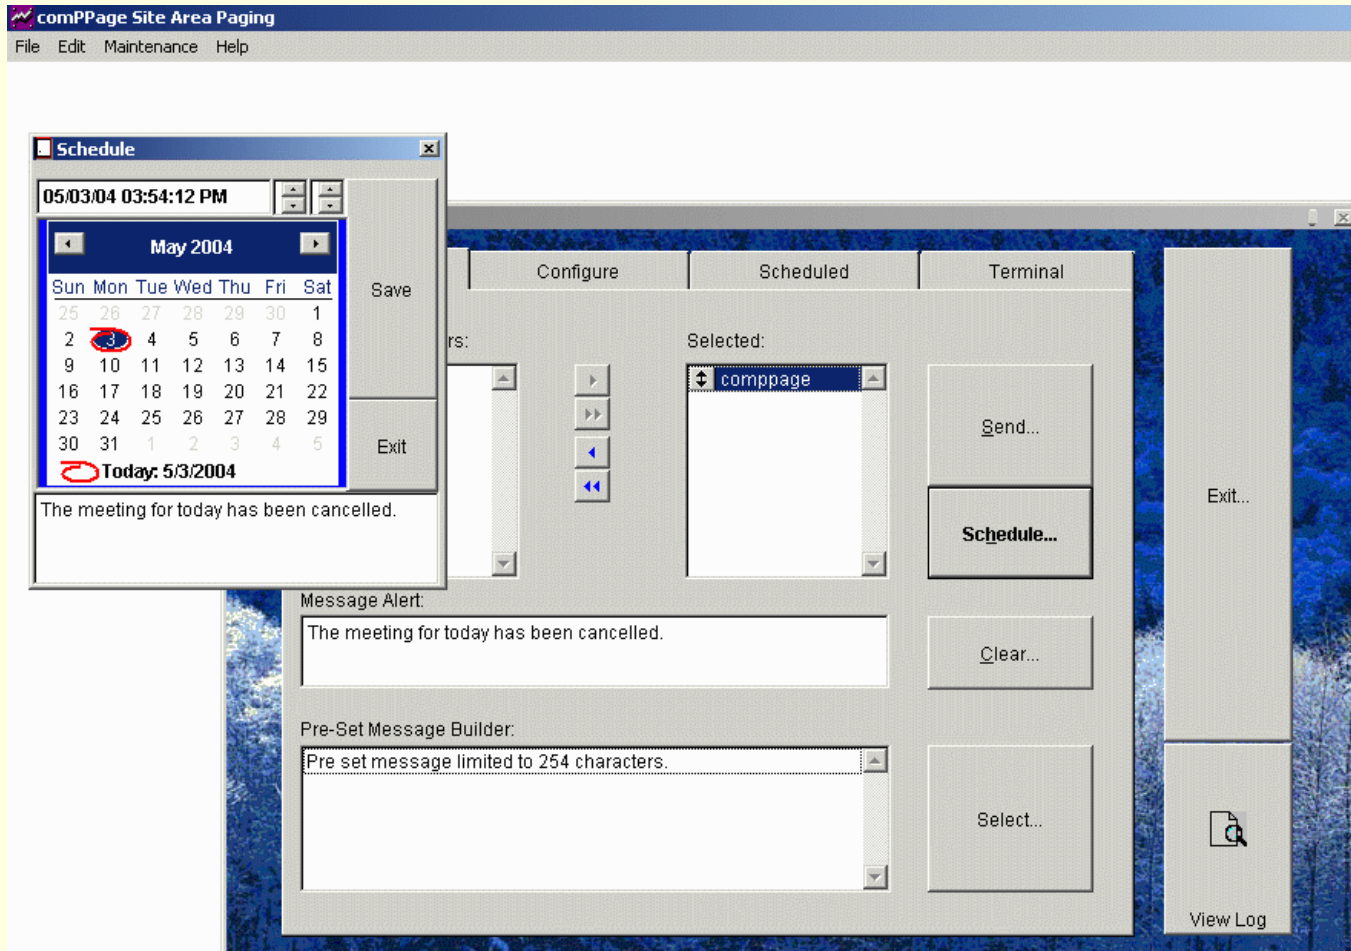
comPPage Site Area Paging
File Edit Maintenance Help

Schedule
05/03/04 03:54:12 PM
May 2004

| Sun | Mon | Tue | Wed | Thu | Fri | Sat |
|---|---|---|---|---|---|---|
| 25 | 26 | 27 | 28 | 29 | 30 | 1 |
| 2 | 3 | 4 | 5 | 6 | 7 | 8 |
| 9 | 10 | 11 | 12 | 13 | 14 | 15 |
| 16 | 17 | 18 | 19 | 20 | 21 | 22 |
| 23 | 24 | 25 | 26 | 27 | 28 | 29 |
| 30 | 31 | 1 | 2 | 3 | 4 | 5 |

Today: 5/3/2004
Save
Exit
The meeting for today has been cancelled.

Configure
Scheduled
Terminal
rs:
Selected:
comppage
Send...
Schedule...
Exit...
Message Alert:
The meeting for today has been cancelled.
Clear...
Pre-Set Message Builder:
Pre set message limited to 254 characters.
Select...
View Log